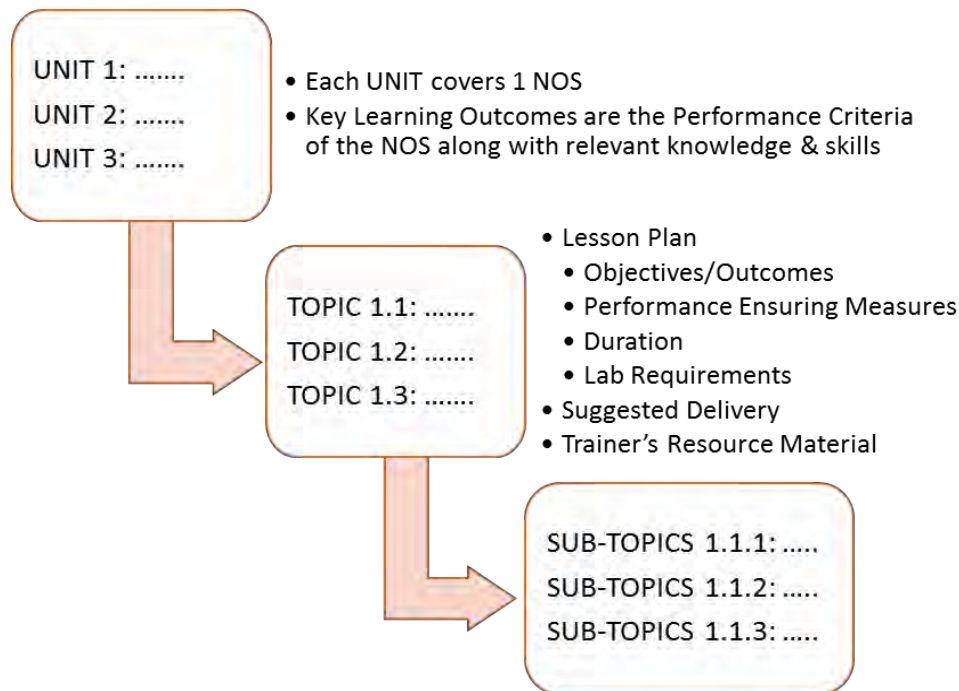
UNIT 1: .......
UNIT 2: .......
UNIT 3: .......

• Each UNIT covers 1 NOS
• Key Learning Outcomes are the Performance Criteria of the NOS along with relevant knowledge & skills

TOPIC 1.1: .......
TOPIC 1.2: .......
TOPIC 1.3: .......

• Lesson Plan
  • Objectives/Outcomes
  • Performance Ensuring Measures
  • Duration
  • Lab Requirements
• Suggested Delivery
• Trainer's Resource Material

SUB-TOPICS 1.1.1: .....
SUB-TOPICS 1.1.2: .....
SUB-TOPICS 1.1.3: .....